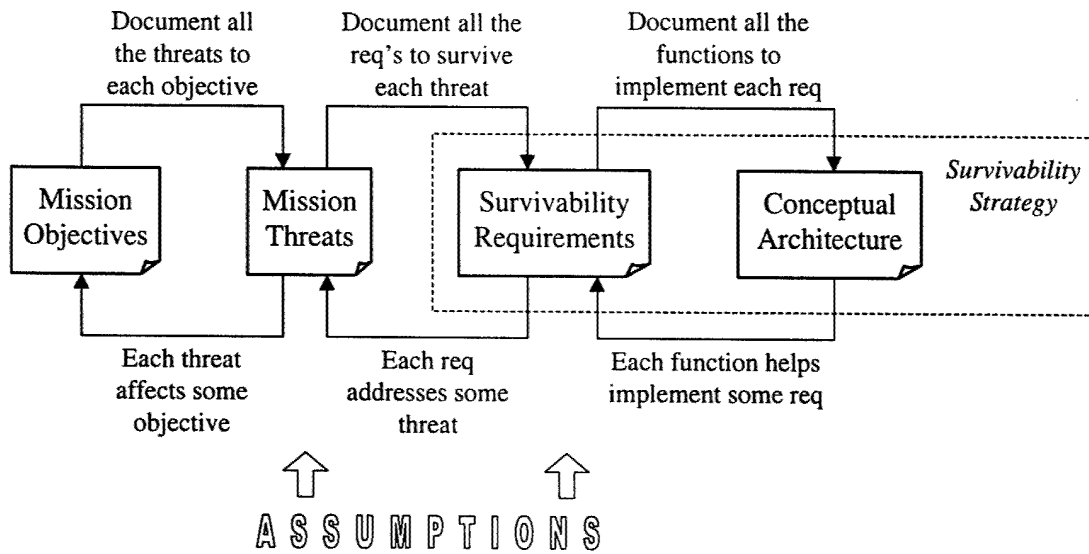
Document all the threats to each objective

Document all the req's to survive each threat

Document all the functions to implement each req

Mission Objectives

Mission Threats

Survivability Requirements

Conceptual Architecture

Survivability Strategy

Each threat affects some objective

Each req addresses some threat

Each function helps implement some req

ASSUMPTIONS